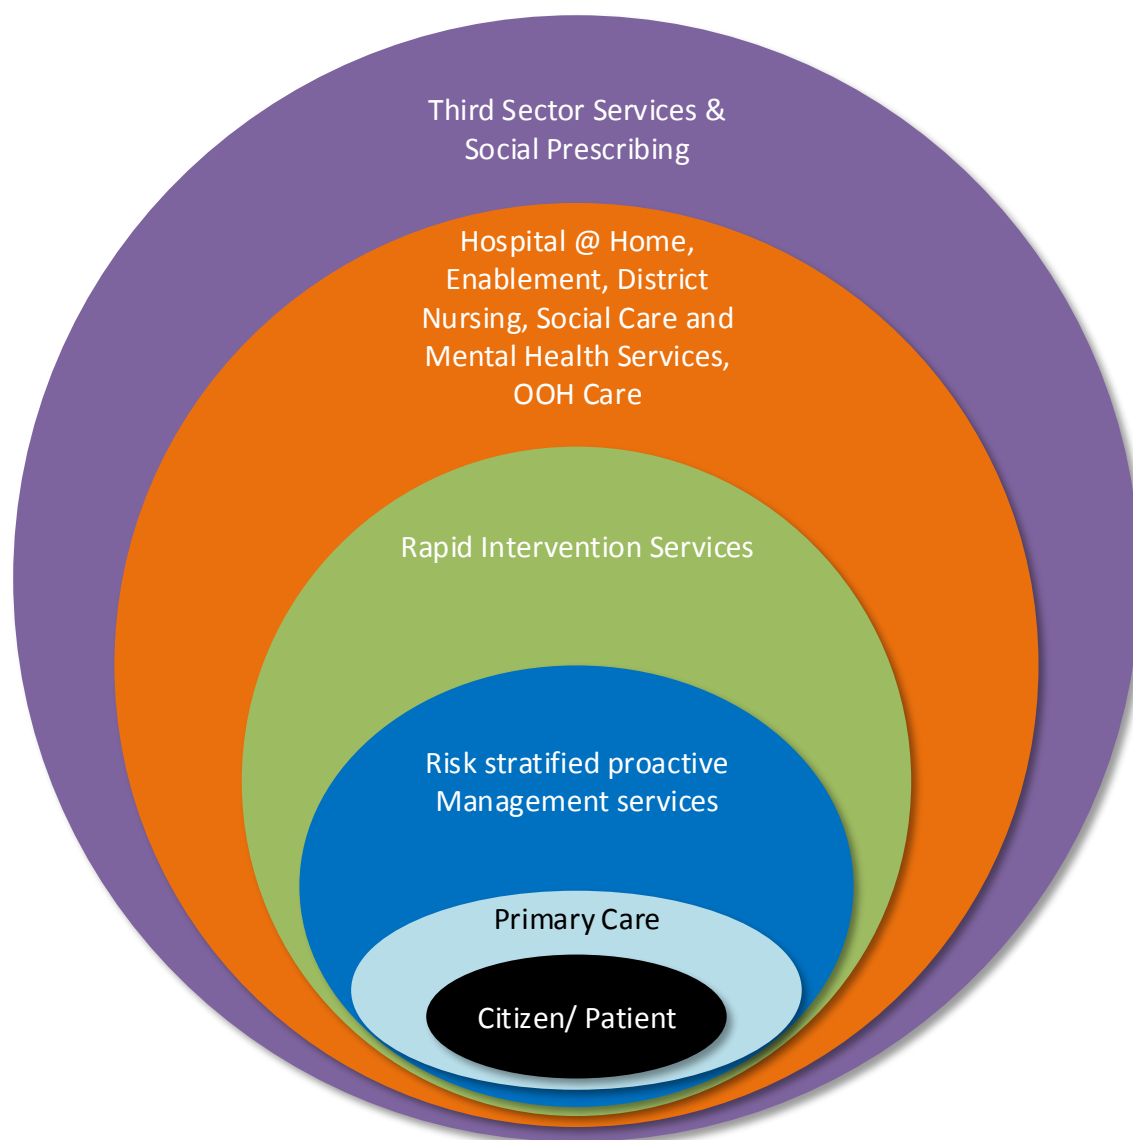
Third Sector Services & Social Prescribing

Hospital @ Home, Enablement, District Nursing, Social Care and Mental Health Services, OOH Care

Rapid Intervention Services

Risk stratified proactive Management services

Primary Care

Citizen/ Patient